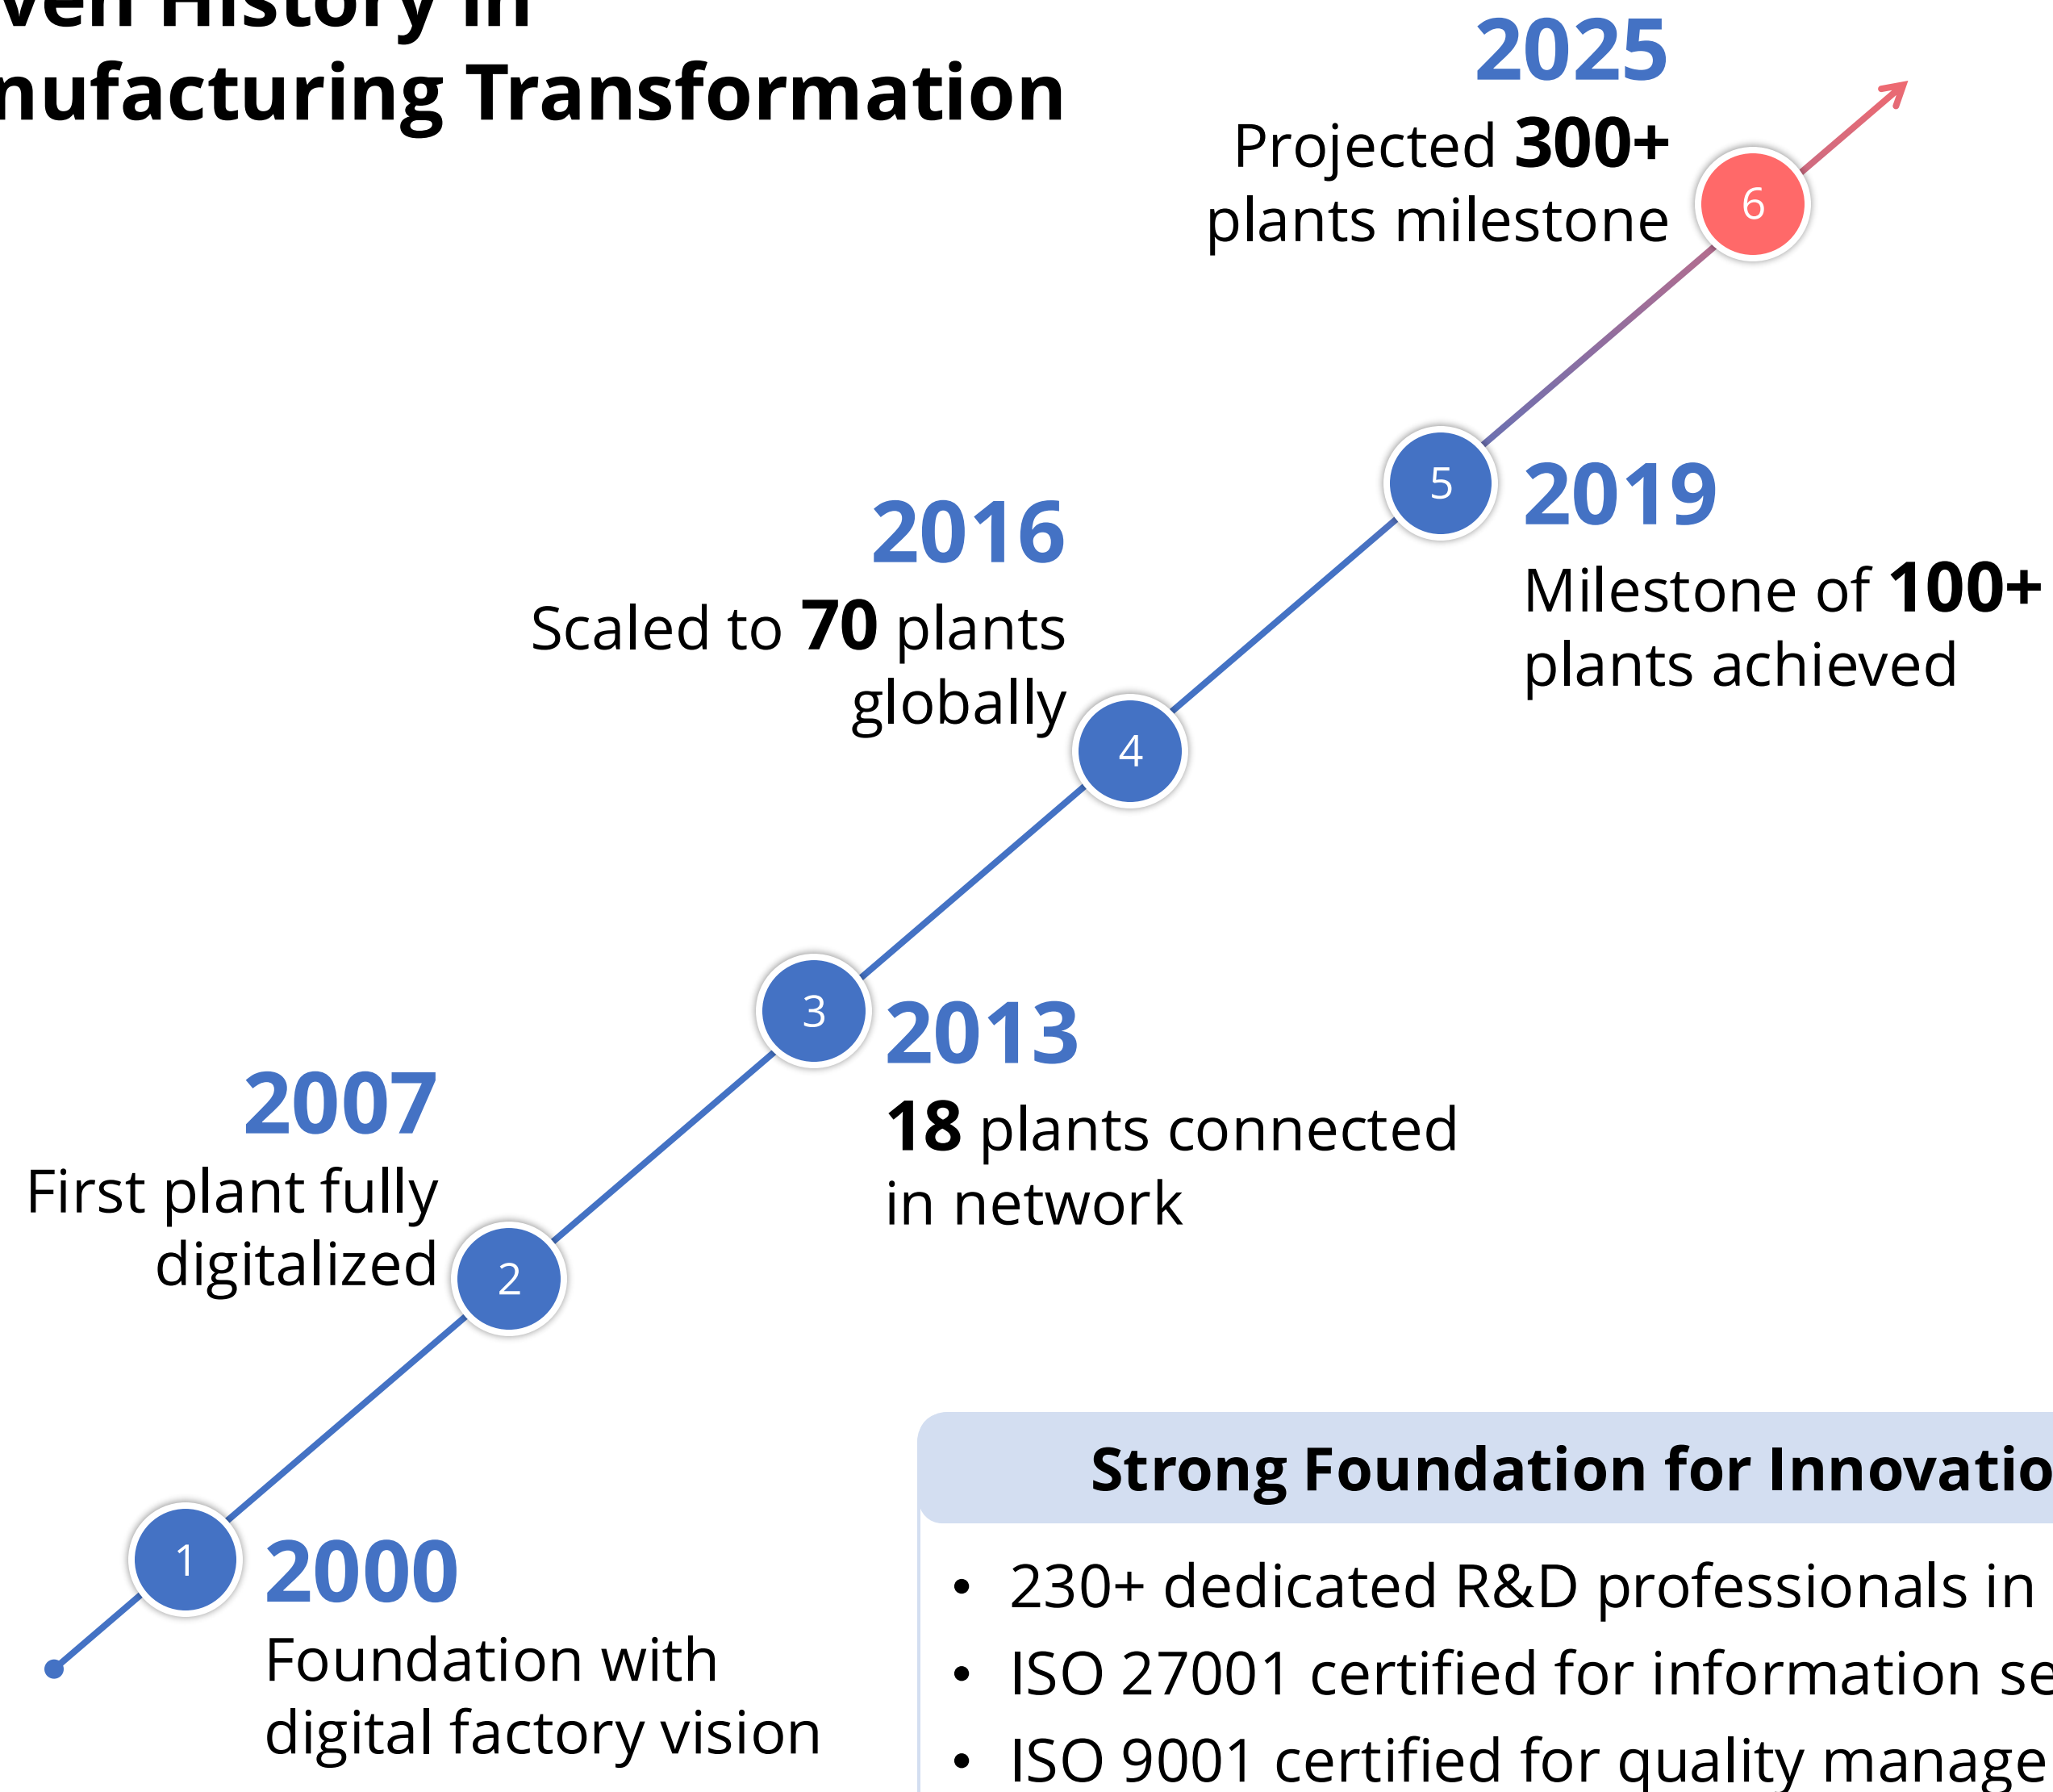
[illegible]ven History in
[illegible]nufacturing Transformation

2025
Projected **300+** plants milestone

6

5

2019
Milestone of **100+** plants achieved

2016
Scaled to **70** plants globally

4

3

2013
**18** plants connected in network

2007
First plant fully digitalized

2

1

2000
Foundation with digital factory vision

Strong Foundation for Innovatio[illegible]

- 230+ dedicated R&D professionals in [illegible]
- ISO 27001 certified for information se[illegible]
- ISO 9001 certified for quality manage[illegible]